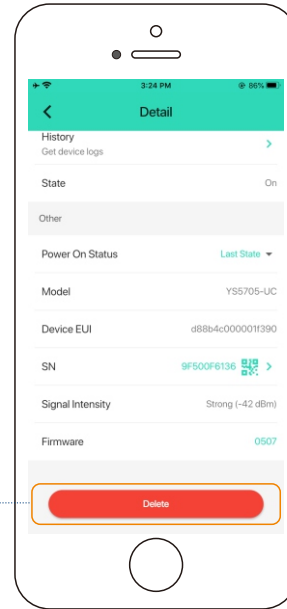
3:24 PM
86%

Detail

History
Get device logs

State
On

Other

Power On Status
Last State

Model
YS5705-UC

Device EUI
d88b4c000001f390

SN
9F500F6136

Signal Intensity
Strong (-42 dBm)

Firmware
0507

Delete